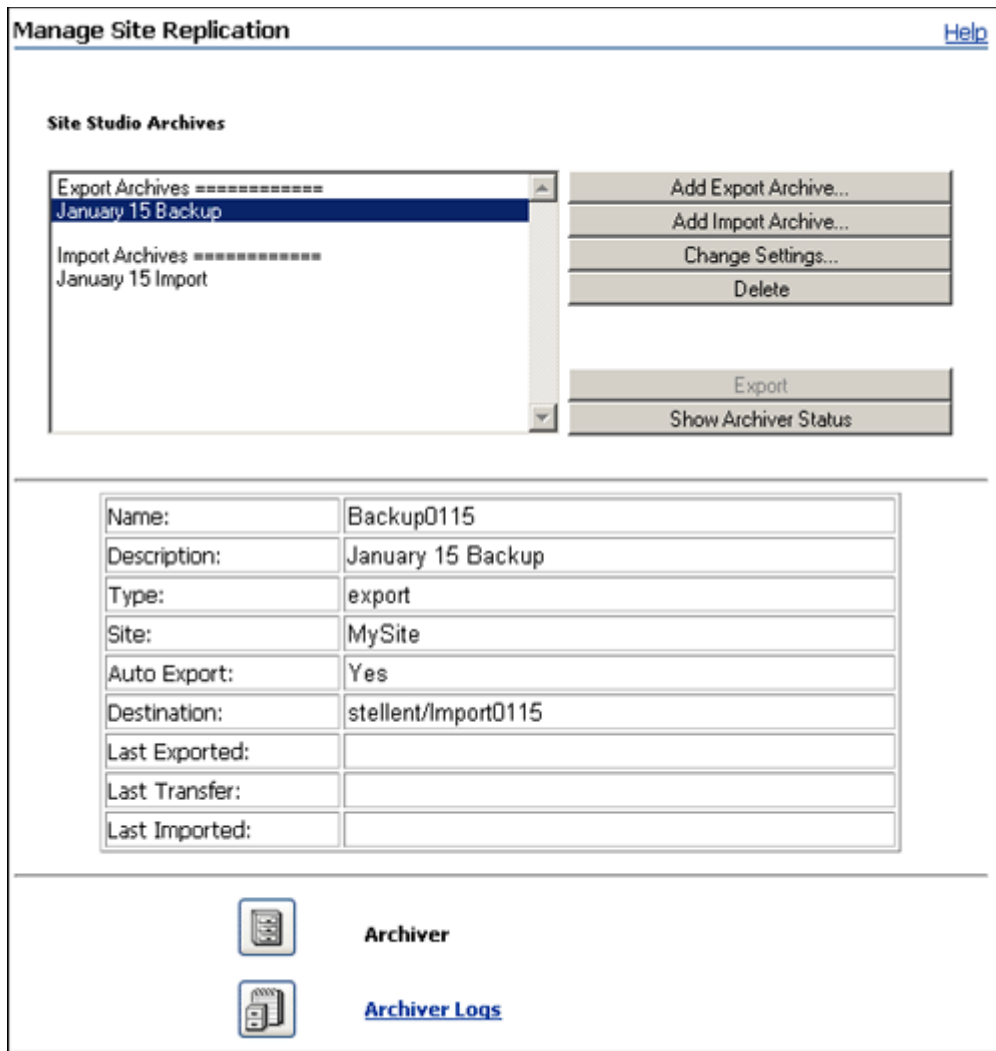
Manage Site Replication

Help

Site Studio Archives

Export Archives ============
January 15 Backup

Import Archives ============
January 15 Import

Add Export Archive...
Add Import Archive...
Change Settings...
Delete

Export
Show Archiver Status

| Name: | Backup0115 |
|---|---|
| Description: | January 15 Backup |
| Type: | export |
| Site: | MySite |
| Auto Export: | Yes |
| Destination: | stellent/Import0115 |
| Last Exported: | |
| Last Transfer: | |
| Last Imported: | |

Archiver

Archiver Logs